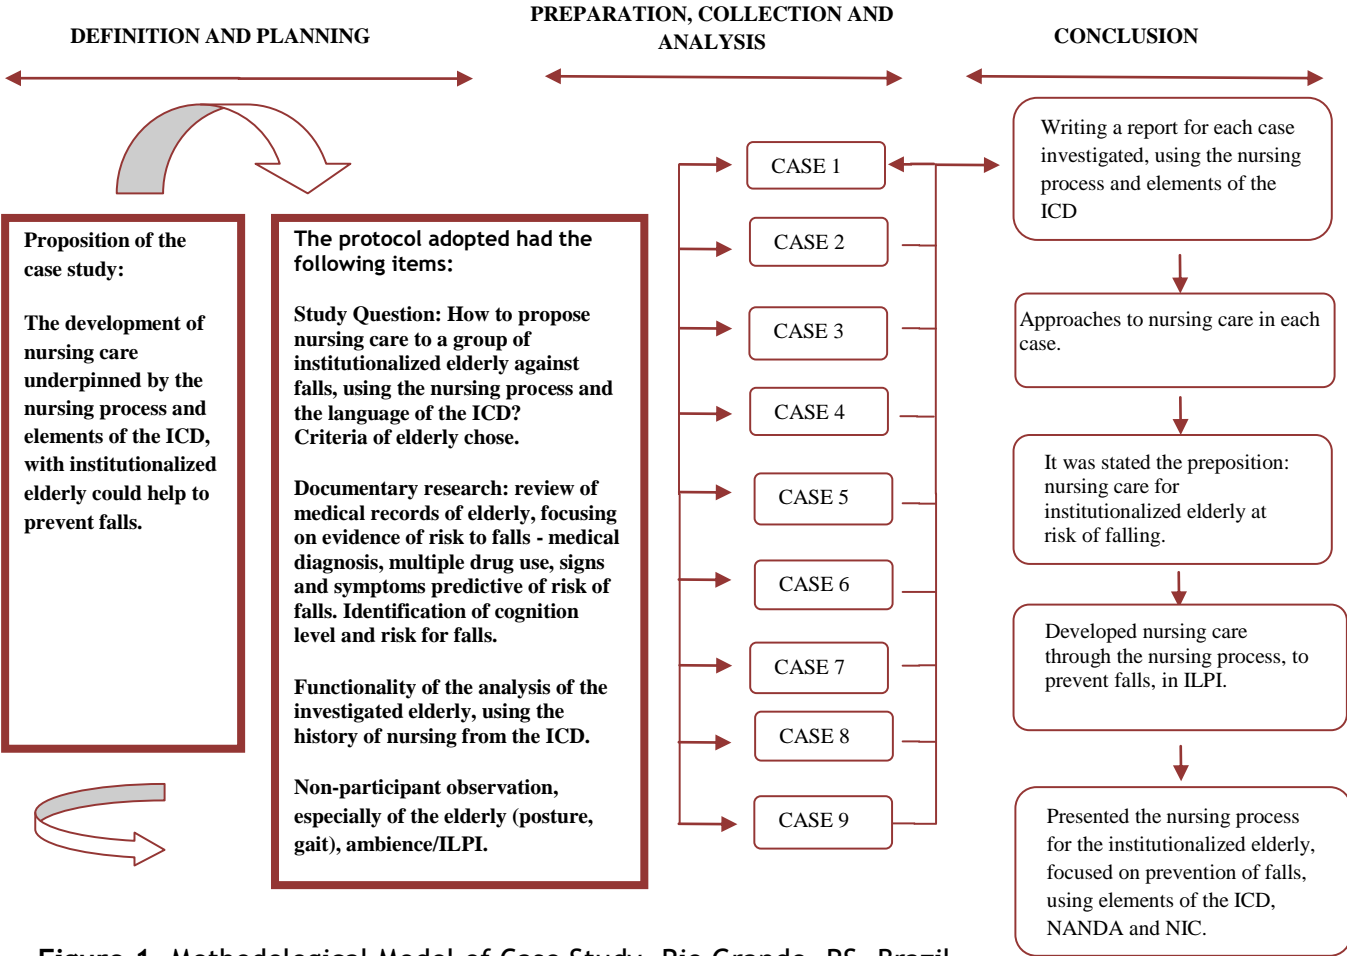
DEFINITION AND PLANNING

PREPARATION, COLLECTION AND ANALYSIS

CONCLUSION

Proposition of the case study:

The development of nursing care underpinned by the nursing process and elements of the ICD, with institutionalized elderly could help to prevent falls.

The protocol adopted had the following items:

Study Question: How to propose nursing care to a group of institutionalized elderly against falls, using the nursing process and the language of the ICD?
Criteria of elderly chose.

Documentary research: review of medical records of elderly, focusing on evidence of risk to falls - medical diagnosis, multiple drug use, signs and symptoms predictive of risk of falls. Identification of cognition level and risk for falls.

Functionality of the analysis of the investigated elderly, using the history of nursing from the ICD.

Non-participant observation, especially of the elderly (posture, gait), ambience/ILPI.

CASE 1

CASE 2

CASE 3

CASE 4

CASE 5

CASE 6

CASE 7

CASE 8

CASE 9

Writing a report for each case investigated, using the nursing process and elements of the ICD

Approaches to nursing care in each case.

It was stated the preposition: nursing care for institutionalized elderly at risk of falling.

Developed nursing care through the nursing process, to prevent falls, in ILPI.

Presented the nursing process for the institutionalized elderly, focused on prevention of falls, using elements of the ICD, NANDA and NIC.

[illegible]